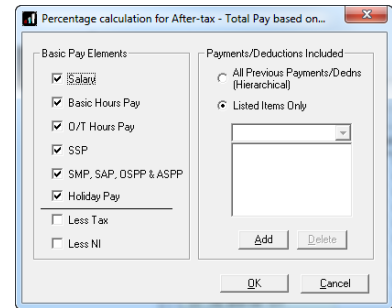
Percentage calculation for After-tax - Total Pay based on...

Basic Pay Elements

Salary

Basic Hours Pay

O/T Hours Pay

SSP

SMP, SAP, OSPP & ASPP

Holiday Pay

Less Tax

Less NI

Payments/Deductions Included

All Previous Payments/Dedns (Hierarchical)

Listed Items Only

Add

Delete

OK

Cancel